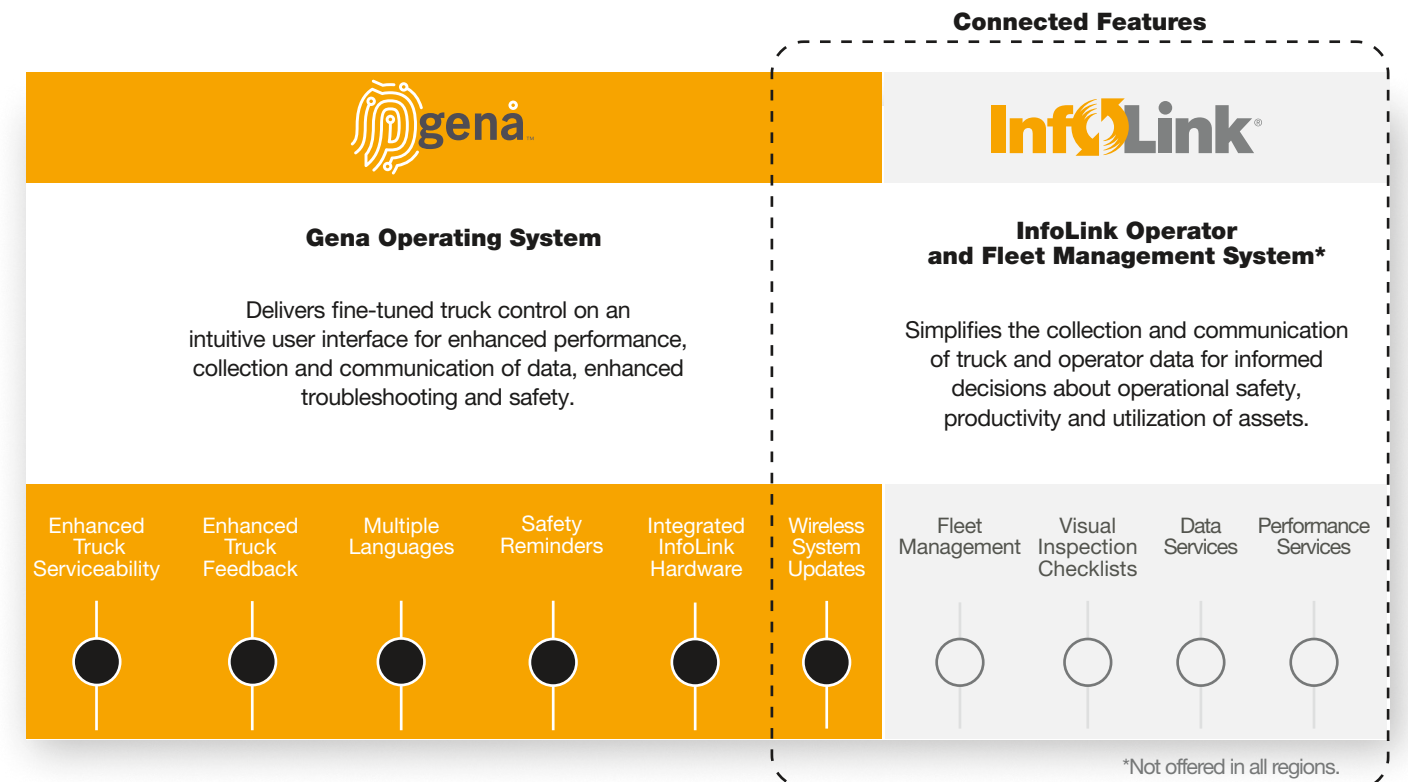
Connected Features

gena

InfoLink®

Gena Operating System

Delivers fine-tuned truck control on an intuitive user interface for enhanced performance, collection and communication of data, enhanced troubleshooting and safety.

InfoLink Operator and Fleet Management System*

Simplifies the collection and communication of truck and operator data for informed decisions about operational safety, productivity and utilization of assets.

Enhanced Truck Serviceability

Enhanced Truck Feedback

Multiple Languages

Safety Reminders

Integrated InfoLink Hardware

Wireless System Updates

Fleet Management

Visual Inspection Checklists

Data Services

Performance Services

*Not offered in all regions.